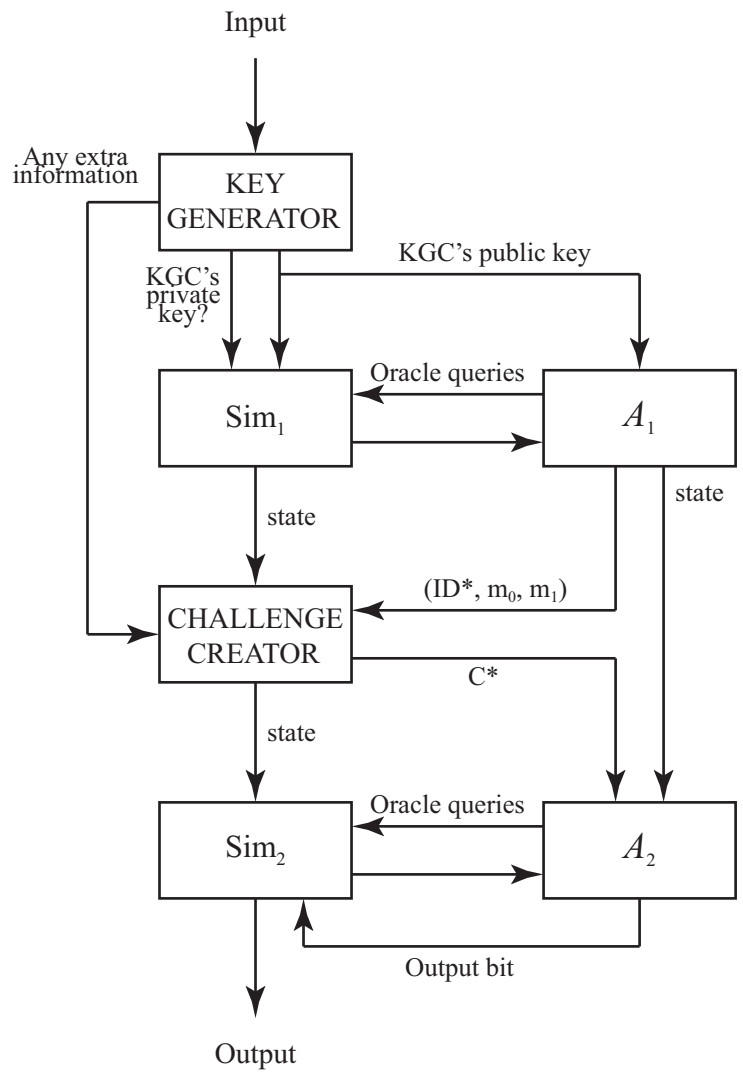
Input

Any extra information

KEY GENERATOR

KGC's private key?

KGC's public key

Oracle queries

$\mathrm{Sim}_1$

$A_1$

state

state

(ID*, $m_0$, $m_1$)

CHALLENGE CREATOR

C*

state

Oracle queries

$\mathrm{Sim}_2$

$A_2$

Output bit

Output